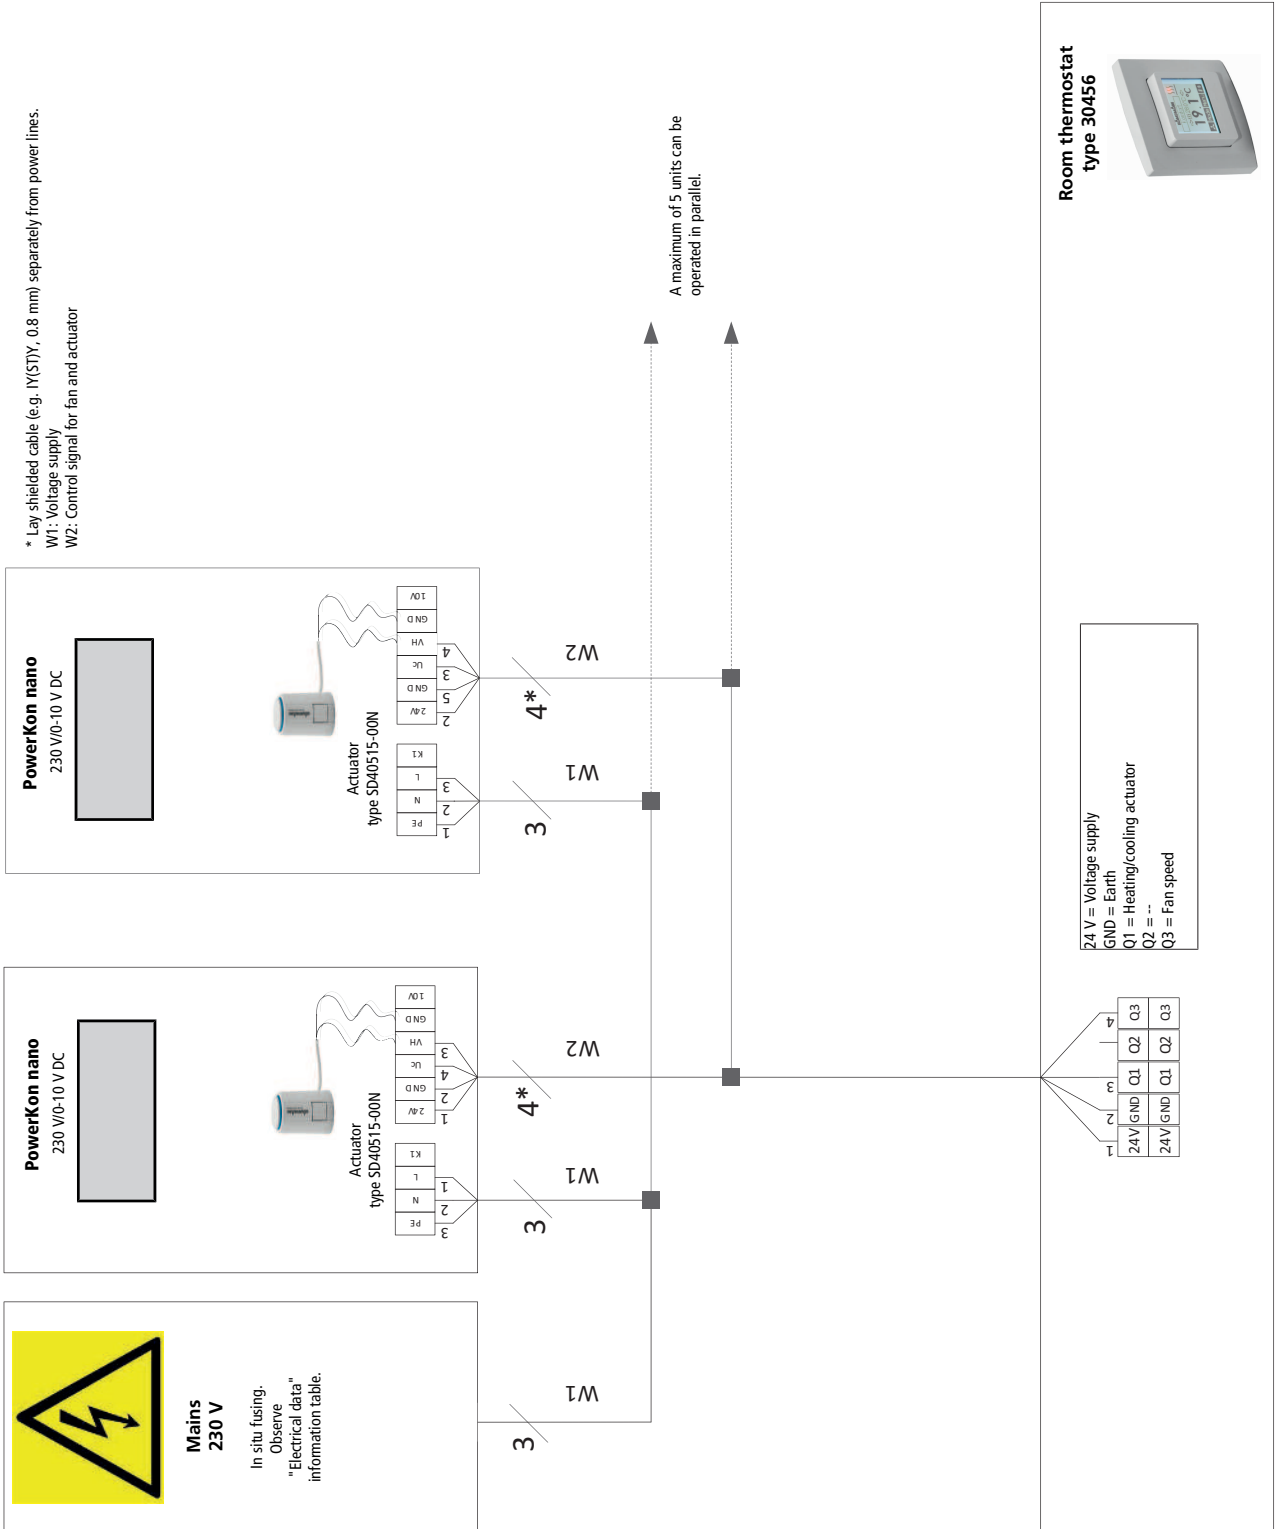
* Lay shielded cable (e.g. IY(ST)Y, 0.8 mm) separately from power lines.
W1: Voltage supply
W2: Control signal for fan and actuator

A maximum of 5 units can be operated in parallel.

Room thermostat
type 30456

PowerKon nano
230 V/0-10 V DC

Actuator
type SD40515-00N

10V
GND
VH
Uc
GND
24V
4
3
5
2
K1
L
N
PE
3
2
1
W2
4*
W1
3

PowerKon nano
230 V/0-10 V DC

Actuator
type SD40515-00N

10V
GND
VH
Uc
GND
24V
3
4
2
1
K1
L
N
PE
1
2
3
W2
4*
W1
3

24 V = Voltage supply
GND = Earth
Q1 = Heating/cooling actuator
Q2 = --
Q3 = Fan speed

4
3
2
1
24V GND Q1 Q2 Q3
24V GND Q1 Q2 Q3

Mains
230 V

In situ fusing.
Observe
"Electrical data"
information table.

W1
3